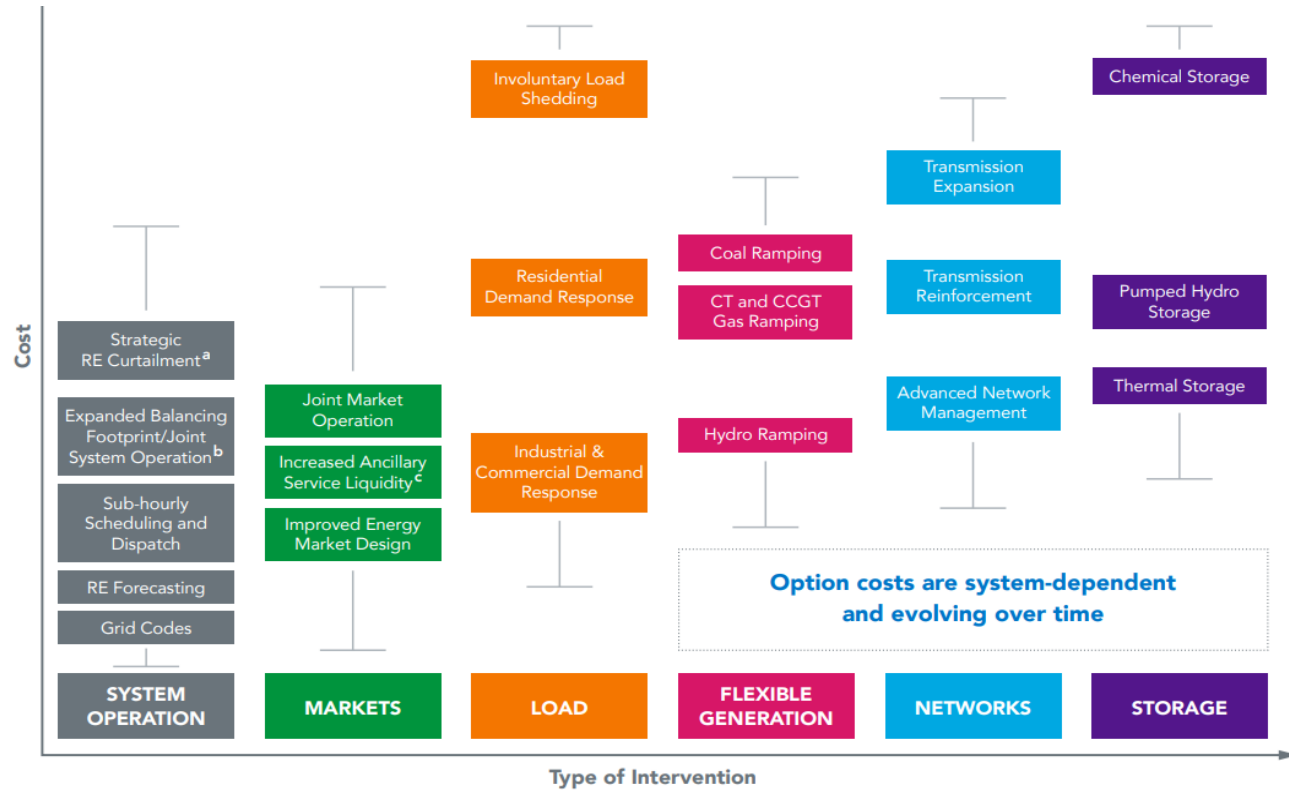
Cost

Strategic RE Curtailment$^a$

Expanded Balancing Footprint/Joint System Operation$^b$

Sub-hourly Scheduling and Dispatch

RE Forecasting

Grid Codes

SYSTEM OPERATION

Joint Market Operation

Increased Ancillary Service Liquidity$^c$

Improved Energy Market Design

MARKETS

Involuntary Load Shedding

Residential Demand Response

Industrial & Commercial Demand Response

LOAD

Coal Ramping

CT and CCGT Gas Ramping

Hydro Ramping

FLEXIBLE GENERATION

Transmission Expansion

Transmission Reinforcement

Advanced Network Management

NETWORKS

Chemical Storage

Pumped Hydro Storage

Thermal Storage

STORAGE

Option costs are system-dependent and evolving over time

Type of Intervention